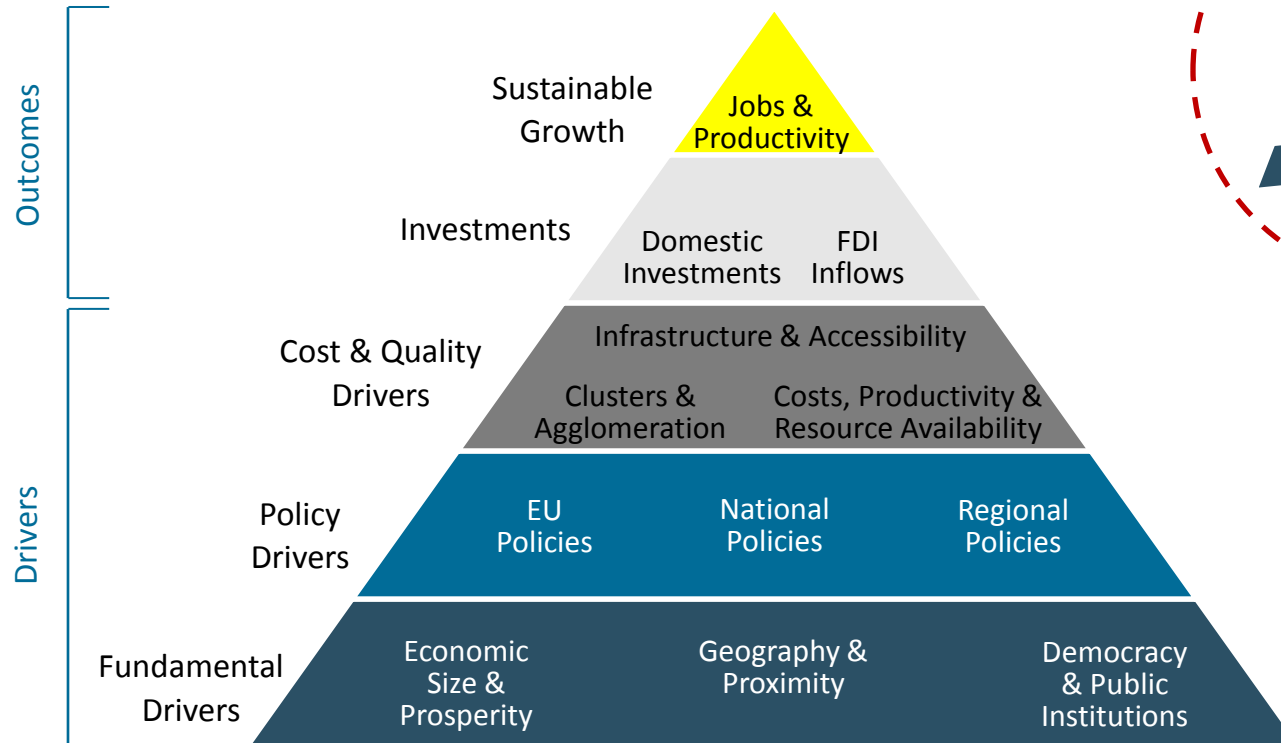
Outcomes

Drivers

Sustainable Growth

Jobs & Productivity

Investments

Domestic Investments

FDI Inflows

Cost & Quality Drivers

Infrastructure & Accessibility

Clusters & Agglomeration

Costs, Productivity & Resource Availability

Policy Drivers

EU Policies

National Policies

Regional Policies

Fundamental Drivers

Economic Size & Prosperity

Geography & Proximity

Democracy & Public Institutions